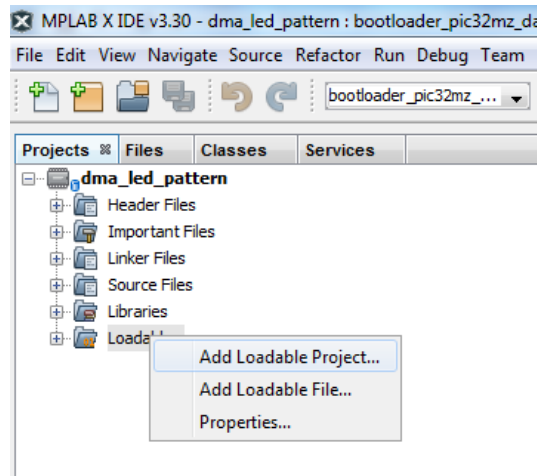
MPLAB X IDE v3.30 - dma_led_pattern : bootloader_pic32mz_da

File Edit View Navigate Source Refactor Run Debug Team

bootloader_pic32mz_...

Projects Files Classes Services

dma_led_pattern
Header Files
Important Files
Linker Files
Source Files
Libraries
Loadab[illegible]

Add Loadable Project...
Add Loadable File...
Properties...